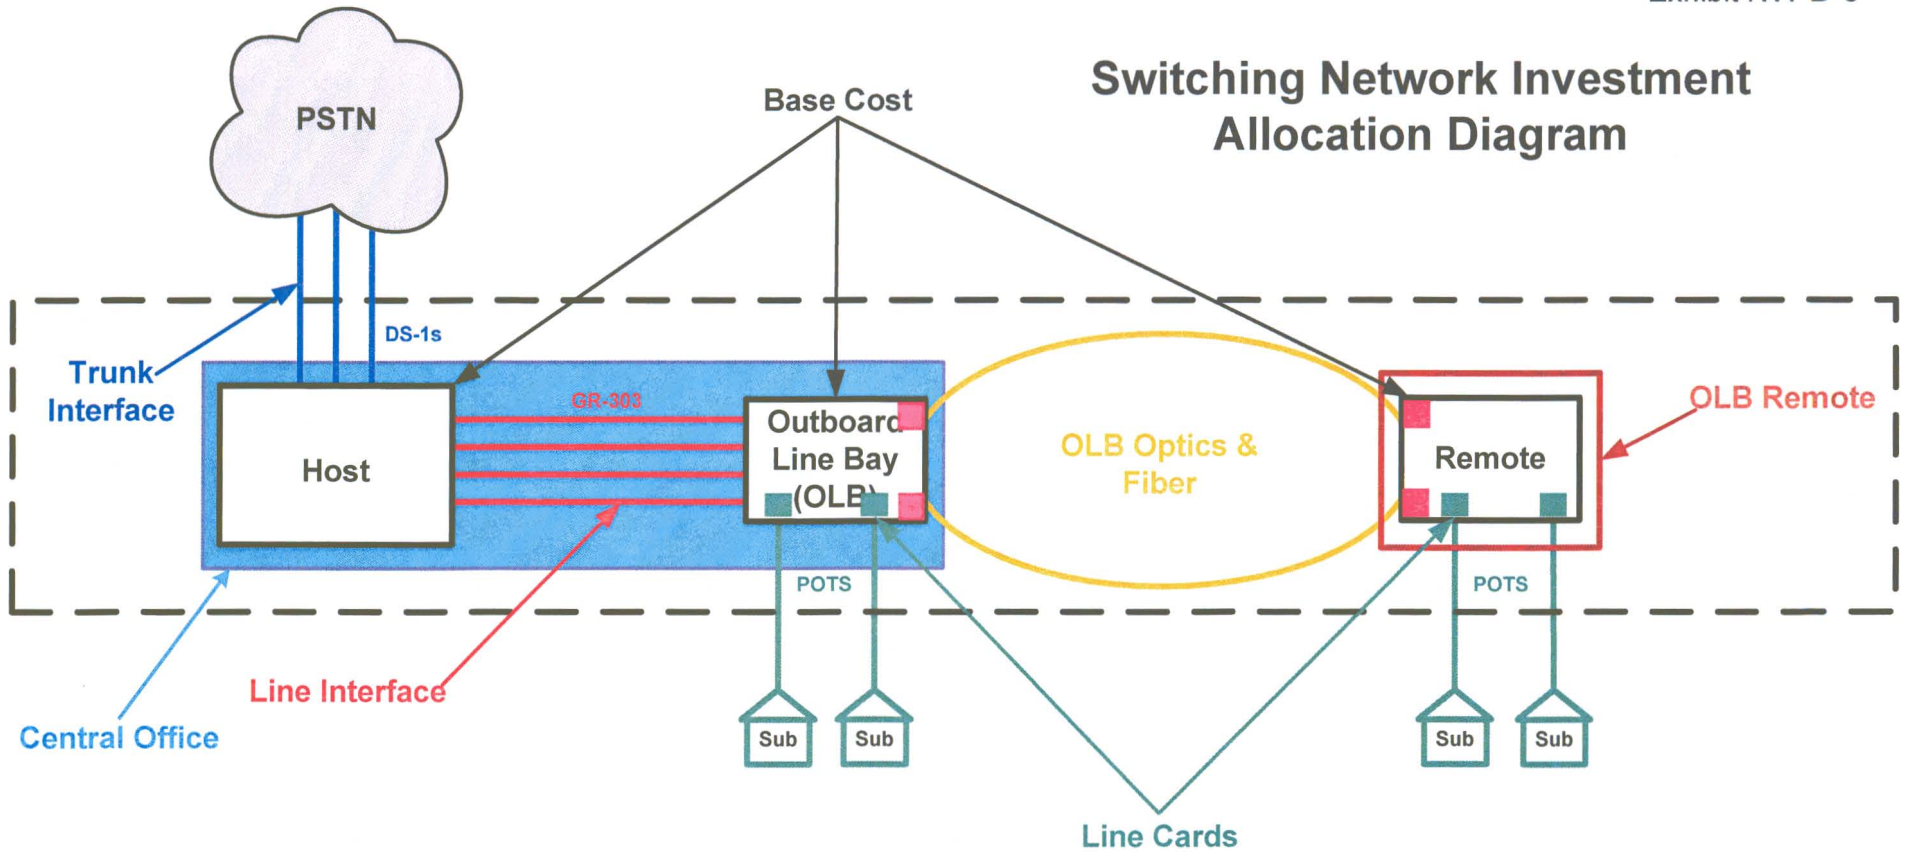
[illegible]

Switching Network Investment Allocation Diagram

PSTN

Base Cost

DS-1s

Trunk Interface

GR-303

Host

Outboard Line Bay (OLB)

OLB Optics & Fiber

Remote

OLB Remote

POTS

POTS

Line Interface

Central Office

Sub

Sub

Sub

Sub

Line Cards